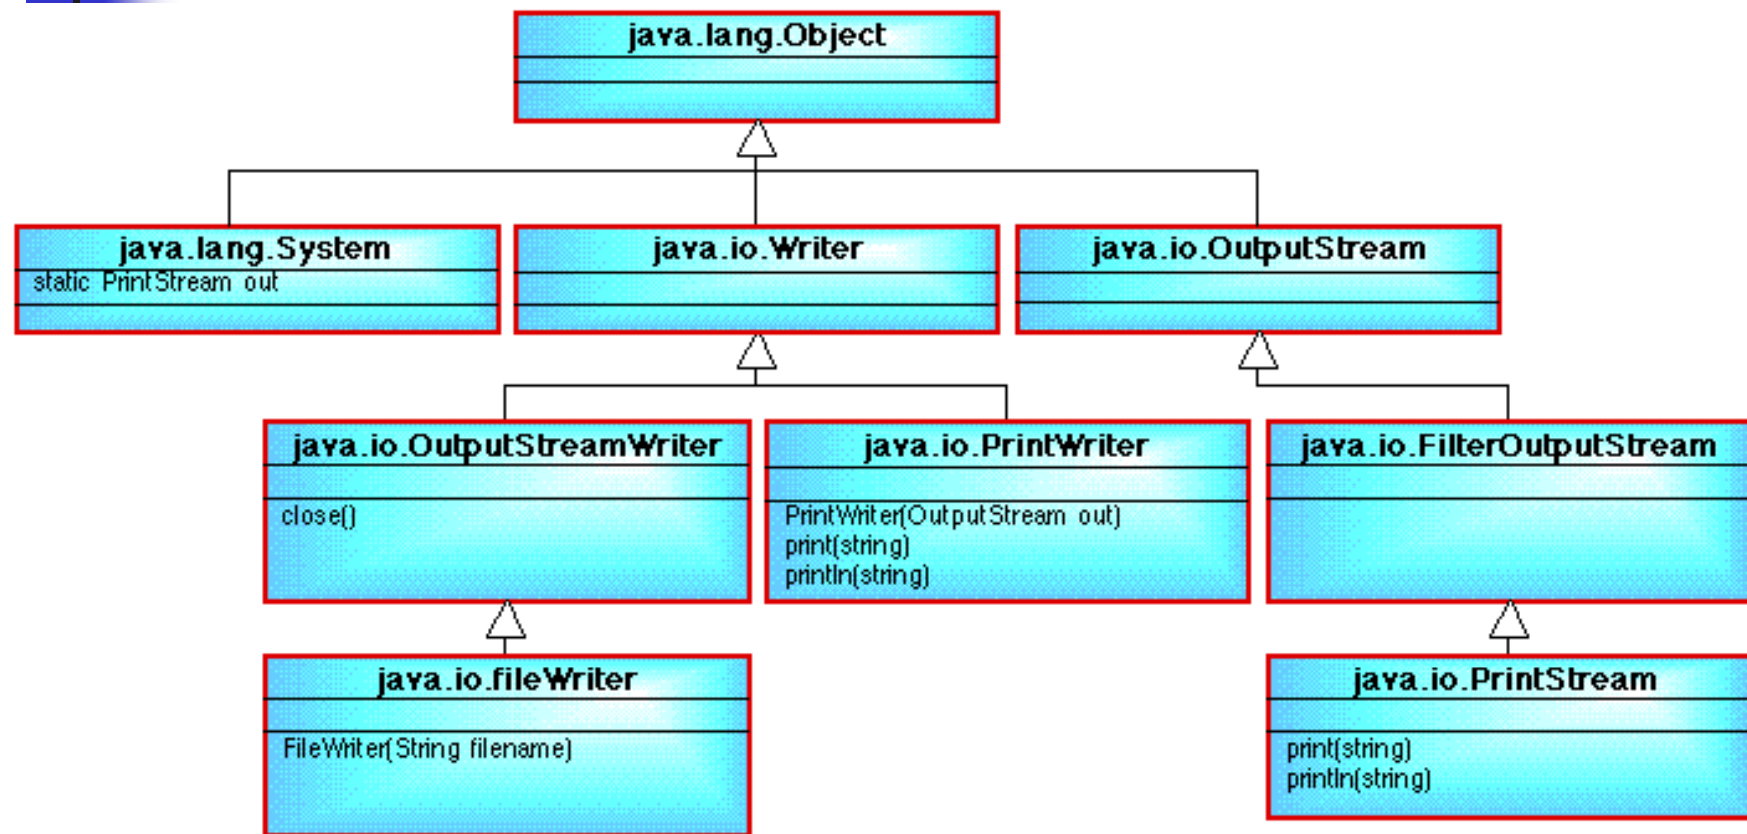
java.lang.Object

java.lang.System
static PrintStream out

java.io.Writer

java.io.OutputStream

java.io.OutputStreamWriter
close()

java.io.PrintWriter
PrintWriter(OutputStream out)
print(string)
println(string)

java.io.FilterOutputStream

java.io.fileWriter
FileWriter(String filename)

java.io.PrintStream
print(string)
println(string)